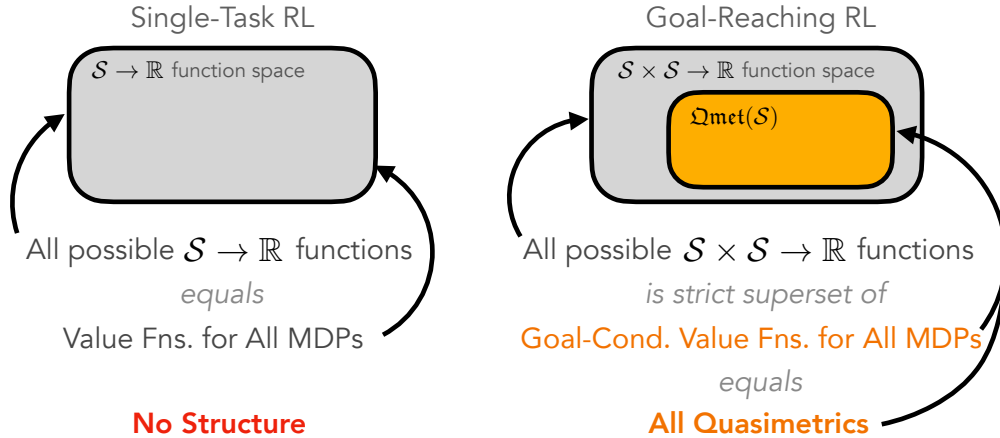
Single-Task RL

$\mathcal{S} \to \mathbb{R}$ function space

All possible $\mathcal{S} \to \mathbb{R}$ functions

*equals*

Value Fns. for All MDPs

**No Structure**

Goal-Reaching RL

$\mathcal{S} \times \mathcal{S} \to \mathbb{R}$ function space

$\mathfrak{Qmet}(\mathcal{S})$

All possible $\mathcal{S} \times \mathcal{S} \to \mathbb{R}$ functions

*is strict superset of*

Goal-Cond. Value Fns. for All MDPs

*equals*

**All Quasimetrics**